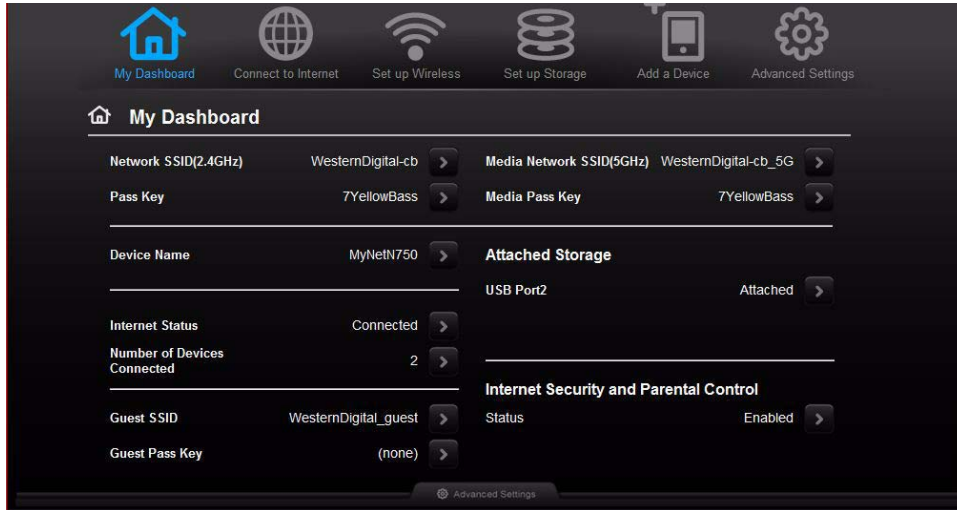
My Dashboard Connect to Internet Set up Wireless Set up Storage Add a Device Advanced Settings

My Dashboard

Network SSID(2.4GHz) WesternDigital-cb

Pass Key 7YellowBass

Device Name MyNetN750

Internet Status Connected

Number of Devices Connected 2

Guest SSID WesternDigital_guest

Guest Pass Key (none)

Media Network SSID(5GHz) WesternDigital-cb_5G

Media Pass Key 7YellowBass

Attached Storage

USB Port2 Attached

Internet Security and Parental Control

Status Enabled

Advanced Settings